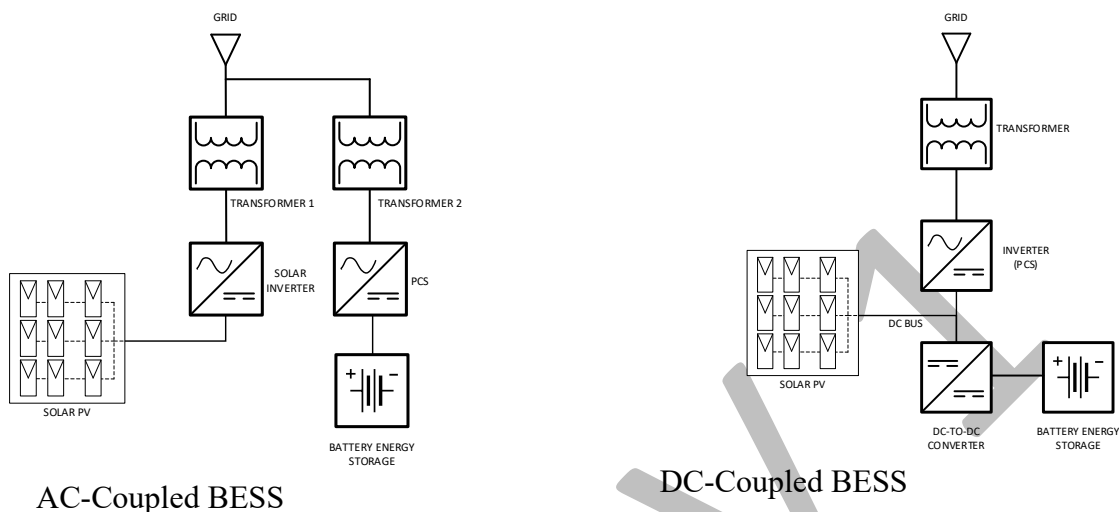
GRID

TRANSFORMER 1

TRANSFORMER 2

SOLAR INVERTER

PCS

SOLAR PV

+ −

BATTERY ENERGY STORAGE

AC-Coupled BESS

GRID

TRANSFORMER

INVERTER (PCS)

DC BUS

SOLAR PV

DC-TO-DC CONVERTER

+ −

BATTERY ENERGY STORAGE

DC-Coupled BESS